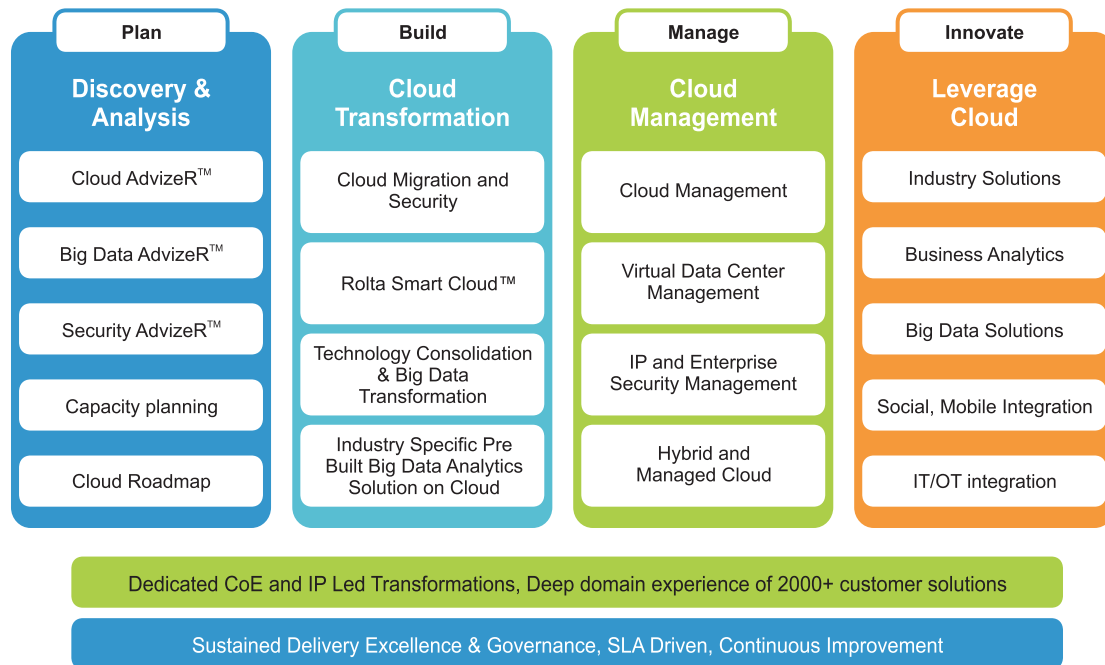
Plan

Discovery & Analysis

Cloud AdvizeR$^{TM}$

Big Data AdvizeR$^{TM}$

Security AdvizeR$^{TM}$

Capacity planning

Cloud Roadmap

Build

Cloud Transformation

Cloud Migration and Security

Rolta Smart Cloud™

Technology Consolidation & Big Data Transformation

Industry Specific Pre Built Big Data Analytics Solution on Cloud

Manage

Cloud Management

Cloud Management

Virtual Data Center Management

IP and Enterprise Security Management

Hybrid and Managed Cloud

Innovate

Leverage Cloud

Industry Solutions

Business Analytics

Big Data Solutions

Social, Mobile Integration

IT/OT integration

Dedicated CoE and IP Led Transformations, Deep domain experience of 2000+ customer solutions

Sustained Delivery Excellence & Governance, SLA Driven, Continuous Improvement